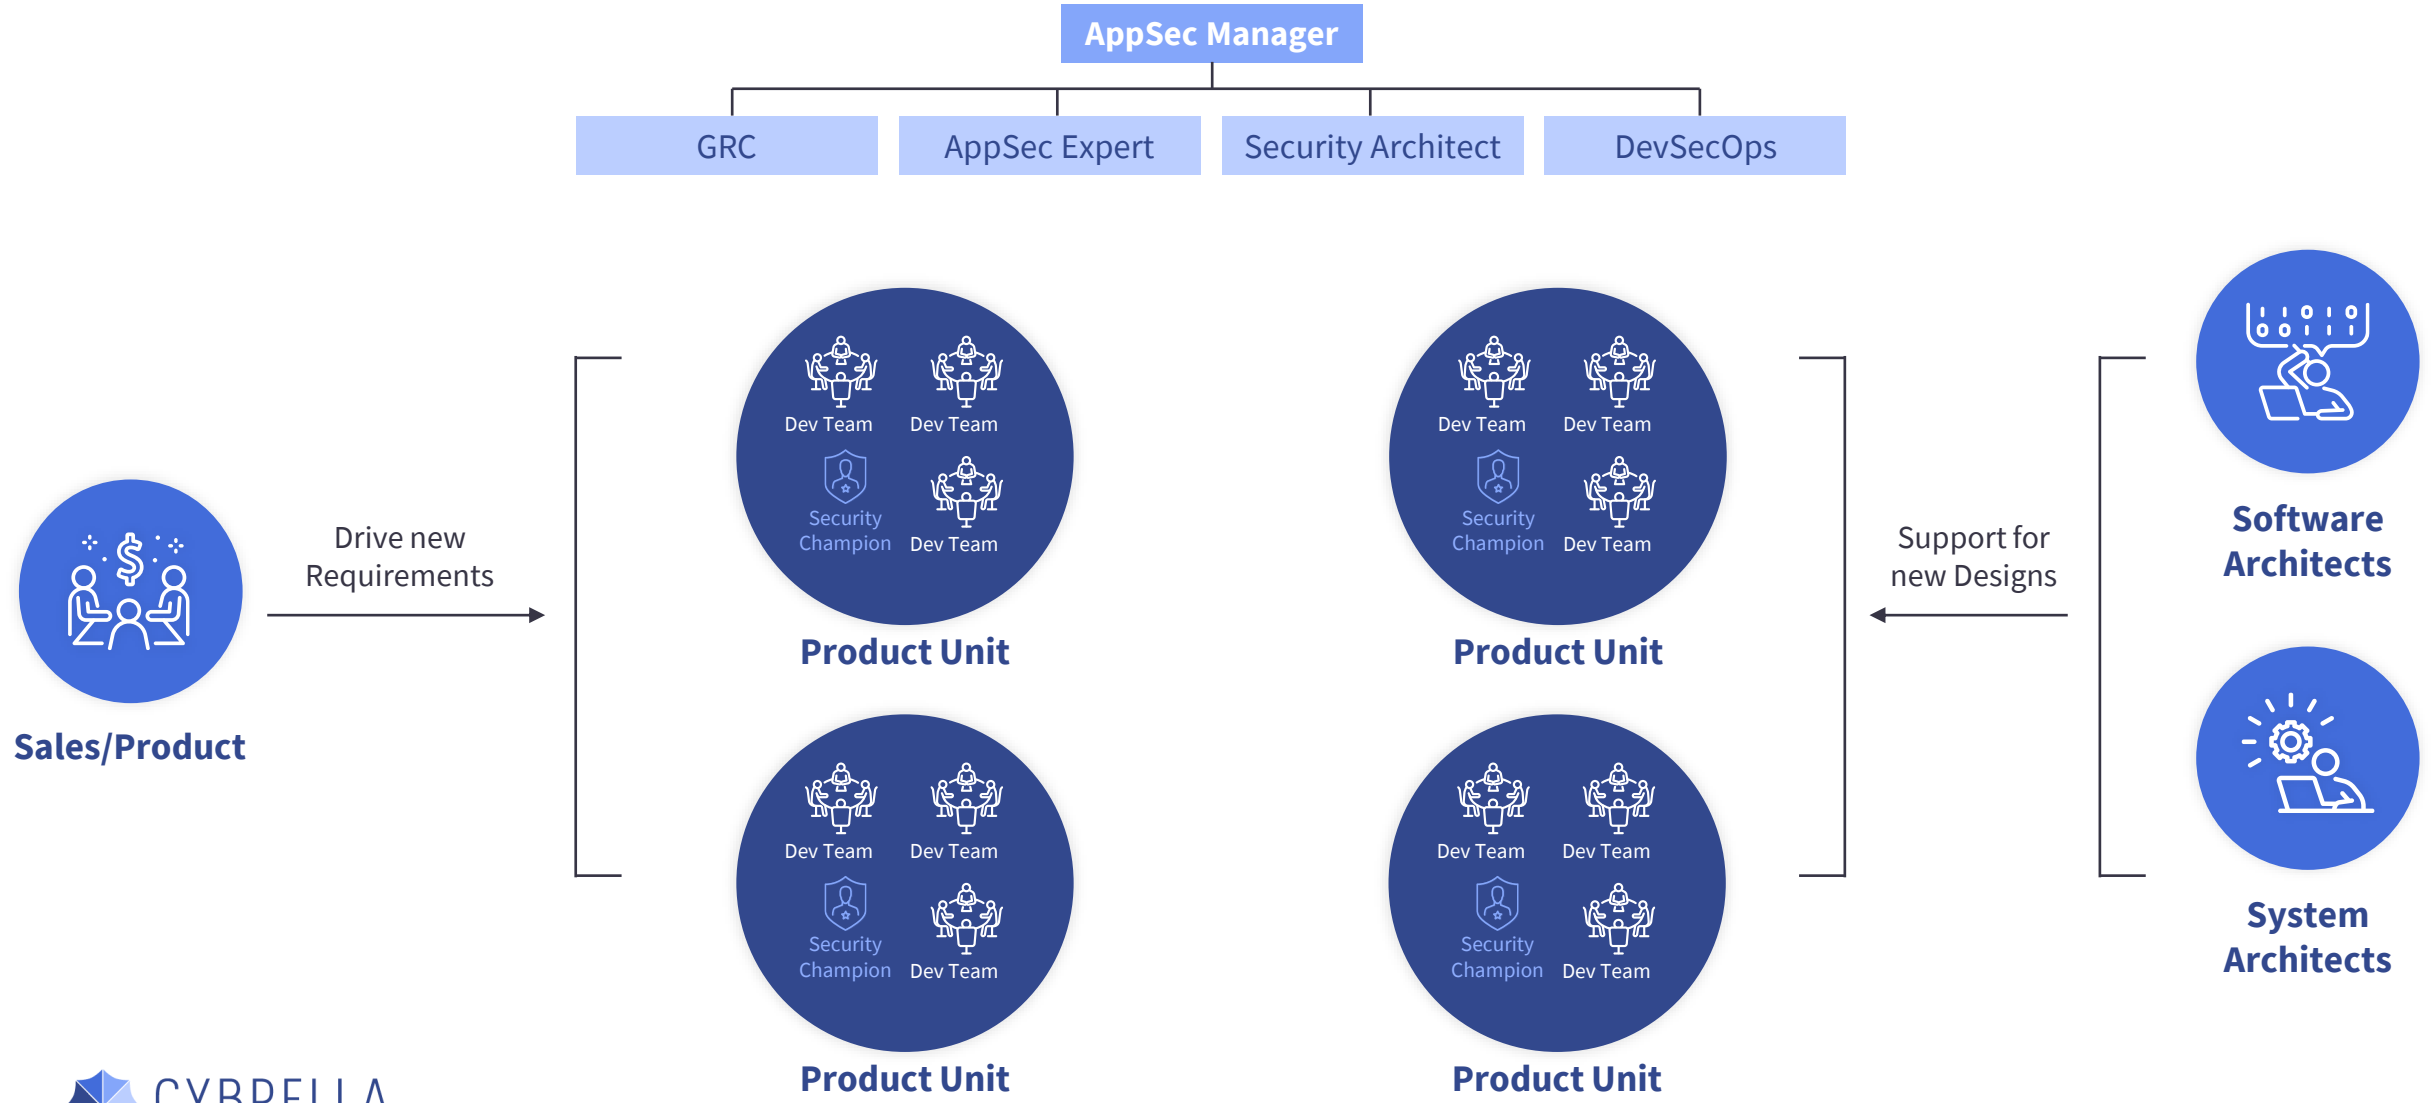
AppSec Manager

GRC

AppSec Expert

Security Architect

DevSecOps

Sales/Product

Drive new Requirements

Dev Team

Dev Team

Security Champion

Dev Team

Product Unit

Dev Team

Dev Team

Security Champion

Dev Team

Product Unit

Dev Team

Dev Team

Security Champion

Dev Team

Product Unit

Dev Team

Dev Team

Security Champion

Dev Team

Product Unit

Support for new Designs

Software Architects

System Architects

CYBRELLA